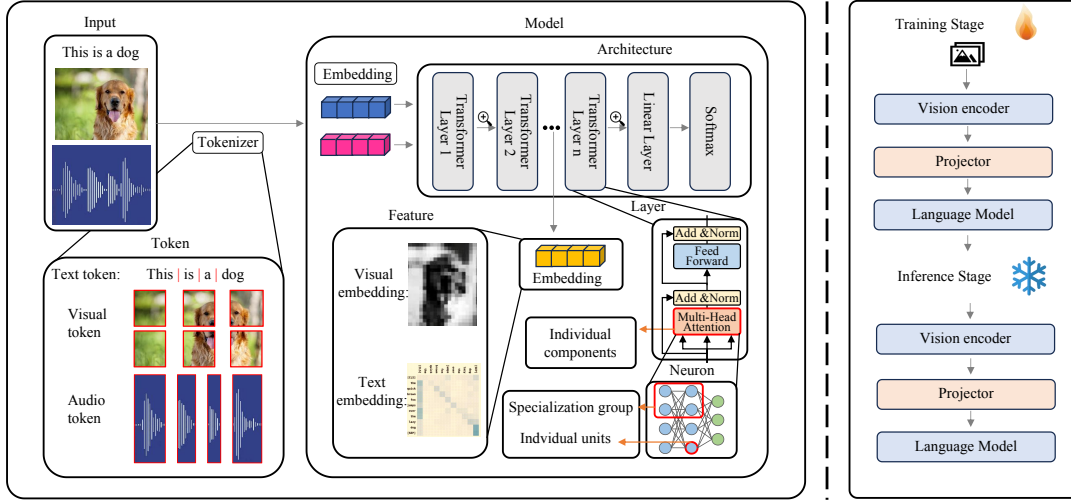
Input

This is a dog

Tokenizer

Token

Text token: This | is | a | dog

Visual token

Audio token

Model

Architecture

Embedding

Transformer Layer 1

Transformer Layer 2

Transformer Layer n

Linear Layer

Softmax

Feature

Visual embedding:

Text embedding:

Embedding

Layer

Add &Norm

Feed Forward

Add &Norm

Multi-Head Attention

Individual components

Neuron

Specialization group

Indvidual units

Training Stage

Vision encoder

Projector

Language Model

Inference Stage

Vision encoder

Projector

Language Model